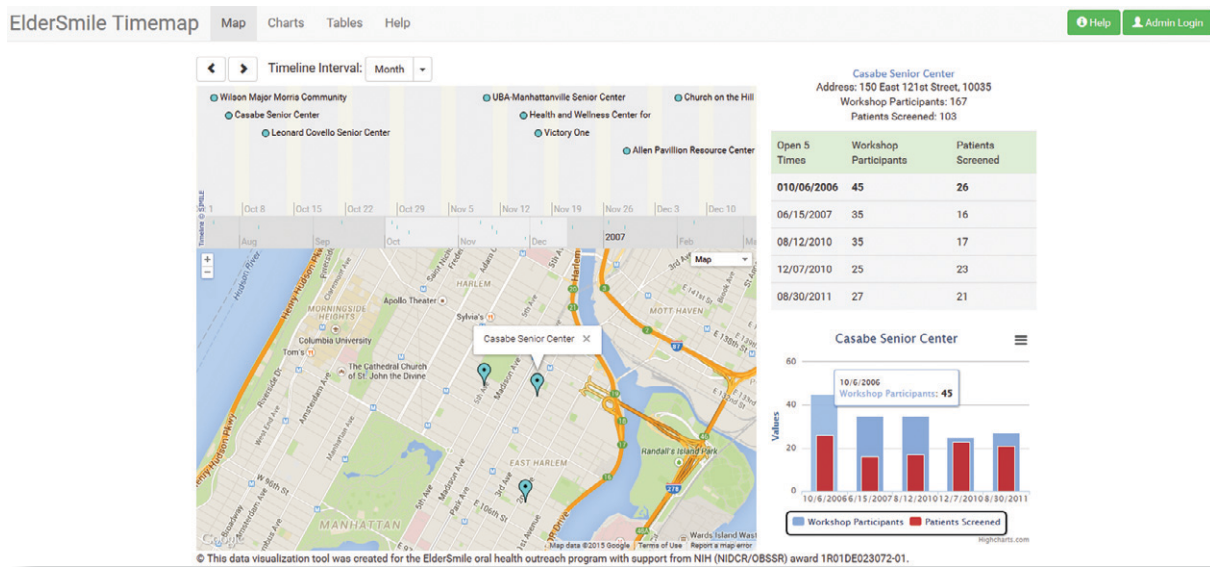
ElderSmile Timemap Map Charts Tables Help

Help Admin Login

Timeline Interval: Month

Wilson Major Morris Community
Casabe Senior Center
Leonard Covello Senior Center
UBA-Manhattanville Senior Center
Health and Wellness Center for
Victory One
Church on the Hill
Allen Pavilion Resource Center

Oct 8 Oct 15 Oct 22 Oct 29 Nov 5 Nov 12 Nov 19 Nov 26 Dec 3 Dec 10

Aug Sep Oct Nov Dec 2007 Feb Ma

Map

HARLEM
Apollo Theater
MORNINGSIDE HEIGHTS
Sylvia's
Columbia University
Tom's
The Cathedral Church of St. John the Divine
MOTT HAVEN
Casabe Senior Center
EAST HARLEM
Randall's Island Park
MANHATTAN
Wards Island
Henry Hudson Pkwy
Madison Ave
Map data ©2015 Google Terms of Use Report a map error

Casabe Senior Center
Address: 150 East 121st Street, 10035
Workshop Participants: 167
Patients Screened: 103

| Open 5 Times | Workshop Participants | Patients Screened |
|---|---|---|
| 010/06/2006 | 45 | 26 |
| 06/15/2007 | 35 | 16 |
| 08/12/2010 | 35 | 17 |
| 12/07/2010 | 25 | 23 |
| 08/30/2011 | 27 | 21 |

Casabe Senior Center

60
40
20
0
Values

10/6/2006
Workshop Participants: 45

10/6/2006 6/15/2007 8/12/2010 12/7/2010 8/30/2011

Workshop Participants Patients Screened

Highcharts.com

© This data visualization tool was created for the ElderSmile oral health outreach program with support from NIH (NIDCR/OBSSR) award 1R01DE023072-01.